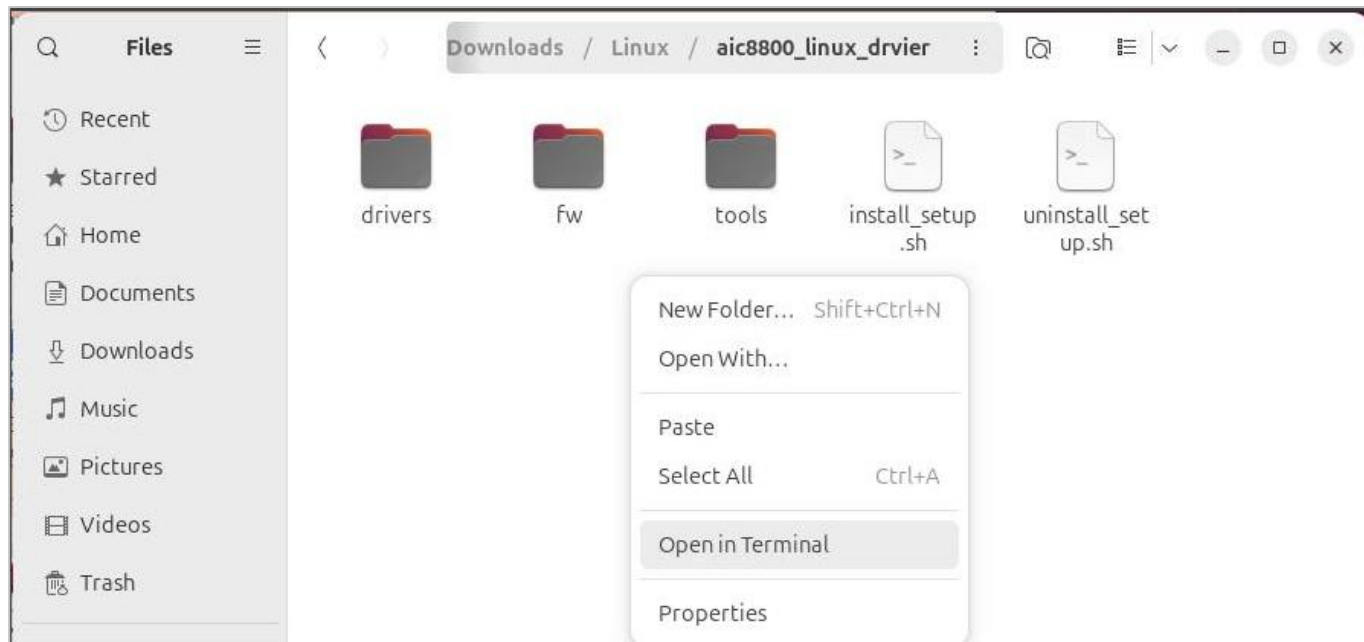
Files

Downloads / Linux / aic8800_linux_drvier

Recent
Starred
Home
Documents
Downloads
Music
Pictures
Videos
Trash

drivers
fw
tools
install_setup.sh
uninstall_setup.sh

New Folder... Shift+Ctrl+N
Open With...
Paste
Select All Ctrl+A
Open in Terminal
Properties